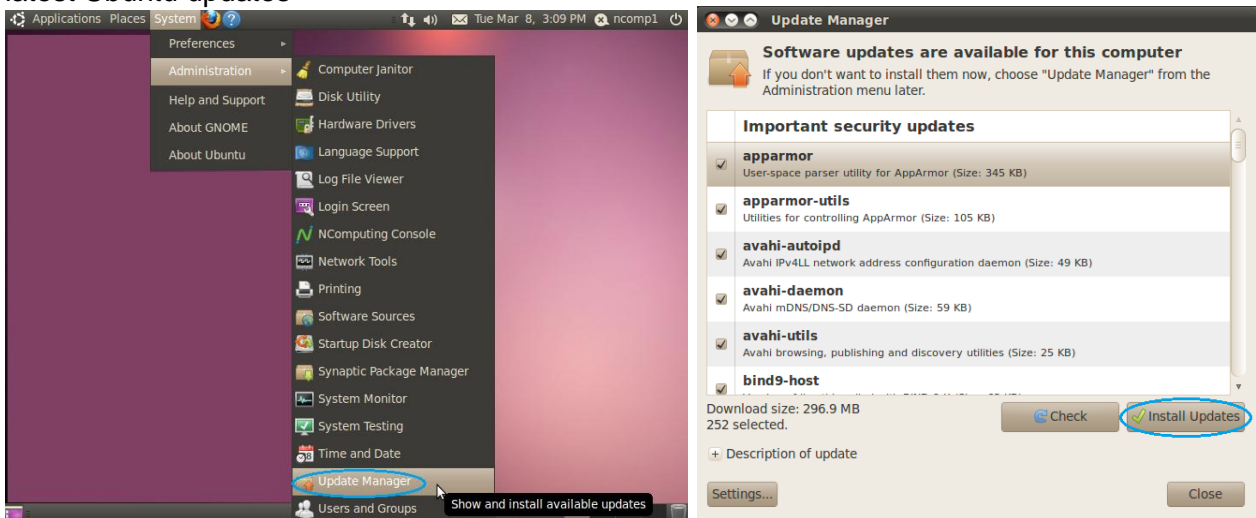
latest Ubuntu updates

Applications Places System
Tue Mar 8, 3:09 PM ncomp1

Preferences
Administration
Help and Support
About GNOME
About Ubuntu

Computer Janitor
Disk Utility
Hardware Drivers
Language Support
Log File Viewer
Login Screen
NComputing Console
Network Tools
Printing
Software Sources
Startup Disk Creator
Synaptic Package Manager
System Monitor
System Testing
Time and Date
Update Manager
Users and Groups

Show and install available updates

Update Manager

Software updates are available for this computer
If you don't want to install them now, choose "Update Manager" from the Administration menu later.

Important security updates

apparmor
User-space parser utility for AppArmor (Size: 345 KB)

apparmor-utils
Utilities for controlling AppArmor (Size: 105 KB)

avahi-autoipd
Avahi IPv4LL network address configuration daemon (Size: 49 KB)

avahi-daemon
Avahi mDNS/DNS-SD daemon (Size: 59 KB)

avahi-utils
Avahi browsing, publishing and discovery utilities (Size: 25 KB)

bind9-host
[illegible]

Download size: 296.9 MB
252 selected.

Check
Install Updates

Description of update

Settings...
Close